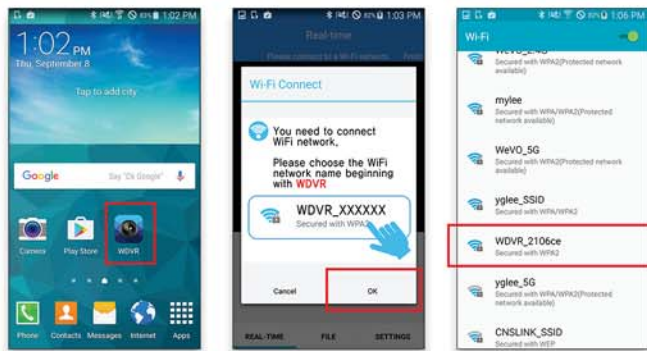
83% 1:02 PM

1:02 PM
Thu, September 8

Tap to add city

Google Say "Ok Google"

Camera Play Store WDVR

Phone Contacts Messages Internet Apps

83% 1:03 PM

Real-time

Wi-Fi Connect

You need to connect WiFi network. Please choose the WiFi network name beginning with WDVR

WDVR_XXXXXX
Secured with WPA2

Cancel OK

REAL-TIME FILE SETTINGS

83% 1:06 PM

Wi-Fi

Secured with WPA2(Protected network available)

mylee
Secured with WPA/WPA2(Protected network available)

WeVO_5G
Secured with WPA2(Protected network available)

yglee_SSID
Secured with WPA/WPA2

WDVR_2106ce
Secured with WPA2

yglee_5G
Secured with WPA/WPA2(Protected network available)

CNSLINK_SSID
Secured with WEP